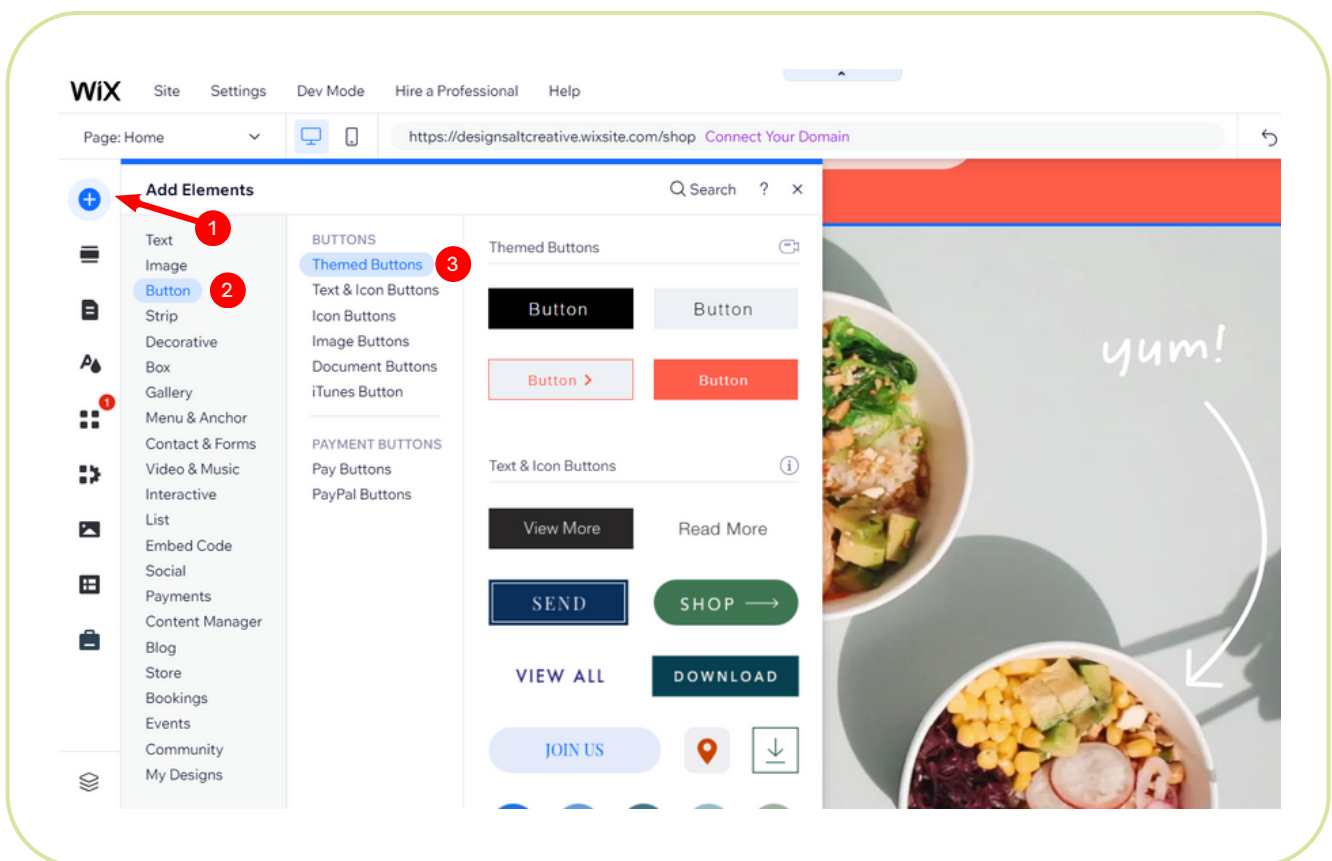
WiX Site Settings Dev Mode Hire a Professional Help

Page: Home

https://designsaltcreative.wixsite.com/shop Connect Your Domain

Add Elements

Search ? ×

1

Text
Image
Button 2
Strip
Decorative
Box
Gallery
Menu & Anchor
Contact & Forms
Video & Music
Interactive
List
Embed Code
Social
Payments
Content Manager
Blog
Store
Bookings
Events
Community
My Designs

BUTTONS
Themed Buttons 3
Text & Icon Buttons
Icon Buttons
Image Buttons
Document Buttons
iTunes Button

PAYMENT BUTTONS
Pay Buttons
PayPal Buttons

Themed Buttons

Button
Button
Button >
Button

Text & Icon Buttons

View More
Read More
SEND
SHOP
VIEW ALL
DOWNLOAD
JOIN US

yum!